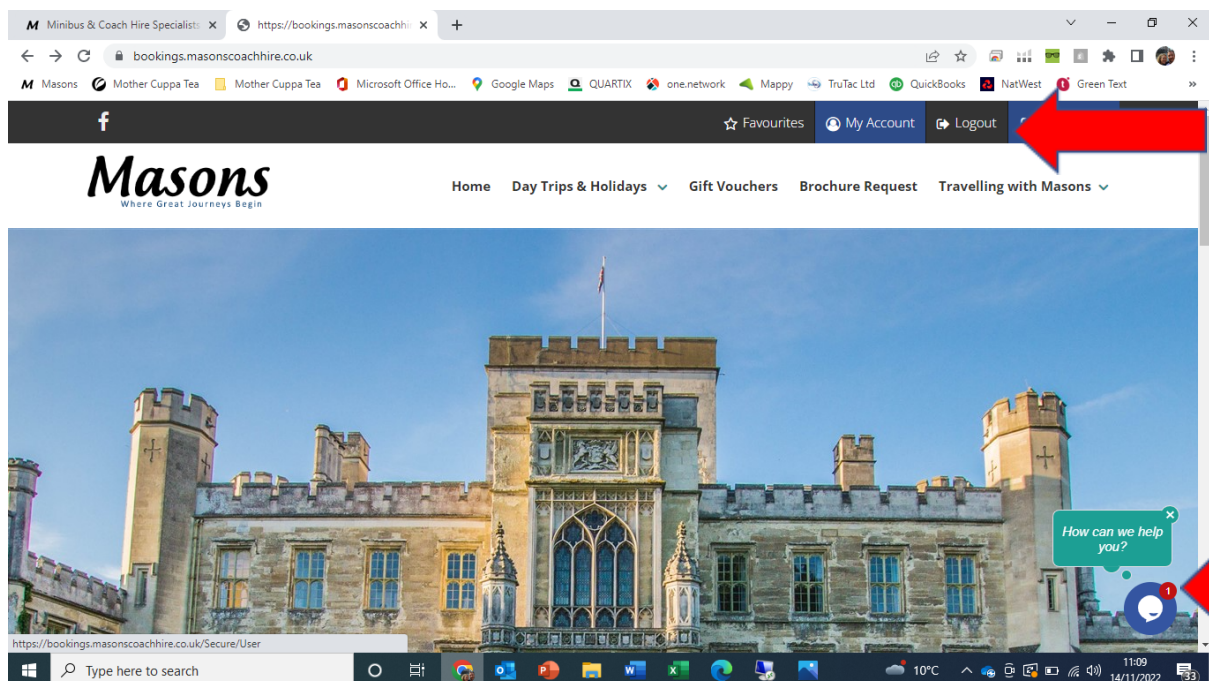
Minibus & Coach Hire Specialists ×
https://bookings.masonscoachhi ×
+

bookings.masonscoachhire.co.uk

Masons | Mother Cuppa Tea | Mother Cuppa Tea | Microsoft Office Ho... | Google Maps | QUARTIX | one.network | Mappy | TruTac Ltd | QuickBooks | NatWest | Green Text | »

f

Favourites | My Account | Logout

Masons
Where Great Journeys Begin

Home | Day Trips & Holidays | Gift Vouchers | Brochure Request | Travelling with Masons

How can we help you?

1

https://bookings.masonscoachhire.co.uk/Secure/User

Type here to search

10°C

11:09
14/11/2022

33